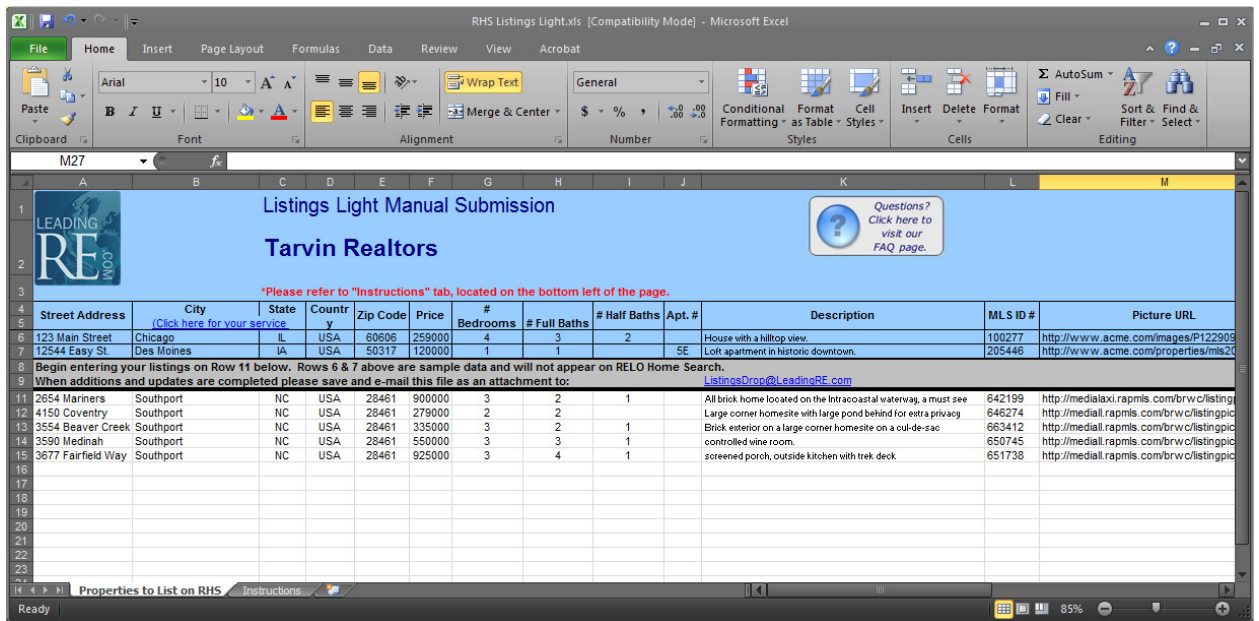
RHS Listings Light.xls [Compatibility Mode] - Microsoft Excel

File Home Insert Page Layout Formulas Data Review View Acrobat

Paste
Clipboard
Arial 10
B I U
Font
Wrap Text
Merge & Center
Alignment
General
$ % ,
Number
Conditional Formatting
Format as Table
Cell Styles
Styles
Insert Delete Format
Cells
AutoSum
Fill
Clear
Sort & Filter
Find & Select
Editing

M27

Listings Light Manual Submission

Tarvin Realtors

LEADING RE .COM

Questions? Click here to visit our FAQ page.

*Please refer to "Instructions" tab, located on the bottom left of the page.

| Street Address | City (Click here for your service | State | Country | Zip Code | Price | # Bedrooms | # Full Baths | # Half Baths | Apt. # | Description | MLS ID # | Picture URL |
|---|---|---|---|---|---|---|---|---|---|---|---|---|
| 123 Main Street | Chicago | IL | USA | 60606 | 259000 | 4 | 3 | 2 | | House with a hilltop view. | 100277 | http://www.acme.com/images/P122909 |
| 12544 Easy St. | Des Moines | IA | USA | 50317 | 120000 | 1 | 1 | | 5E | Loft apartment in historic downtown. | 205446 | http://www.acme.com/properties/mls20 |

Begin entering your listings on Row 11 below. Rows 6 & 7 above are sample data and will not appear on RELO Home Search.
When additions and updates are completed please save and e-mail this file as an attachment to: ListingsDrop@LeadingRE.com

| | | | | | | | | | | | | |
|---|---|---|---|---|---|---|---|---|---|---|---|---|
| 2654 Mariners | Southport | NC | USA | 28461 | 900000 | 3 | 2 | 1 | | All brick home located on the Intracoastal waterway, a must see | 642199 | http://medialaxi.rapmls.com/brwc/listing |
| 4150 Coventry | Southport | NC | USA | 28461 | 279000 | 2 | 2 | | | Large corner homesite with large pond behind for extra privacy | 646274 | http://mediall.rapmls.com/brwc/listingpi |
| 3554 Beaver Creek | Southport | NC | USA | 28461 | 335000 | 3 | 2 | 1 | | Brick exterior on a large corner homesite on a cul-de-sac | 663412 | http://mediall.rapmls.com/brwc/listingpi |
| 3590 Medinah | Southport | NC | USA | 28461 | 550000 | 3 | 3 | 1 | | controlled wine room. | 650745 | http://mediall.rapmls.com/brwc/listingpi |
| 3677 Fairfield Way | Southport | NC | USA | 28461 | 925000 | 3 | 4 | 1 | | screened porch, outside kitchen with trek deck | 651738 | http://mediall.rapmls.com/brwc/listingpi |

Properties to List on RHS | Instructions

Ready 85%